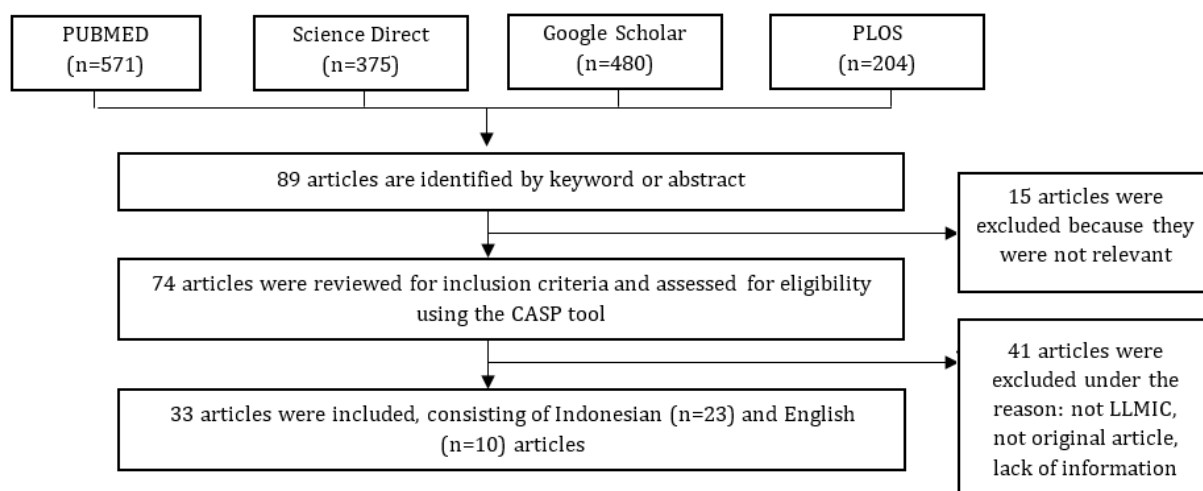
PUBMED (n=571)

Science Direct (n=375)

Google Scholar (n=480)

PLOS (n=204)

89 articles are identified by keyword or abstract

15 articles were excluded because they were not relevant

74 articles were reviewed for inclusion criteria and assessed for eligibility using the CASP tool

41 articles were excluded under the reason: not LLMIC, not original article, lack of information

33 articles were included, consisting of Indonesian (n=23) and English (n=10) articles